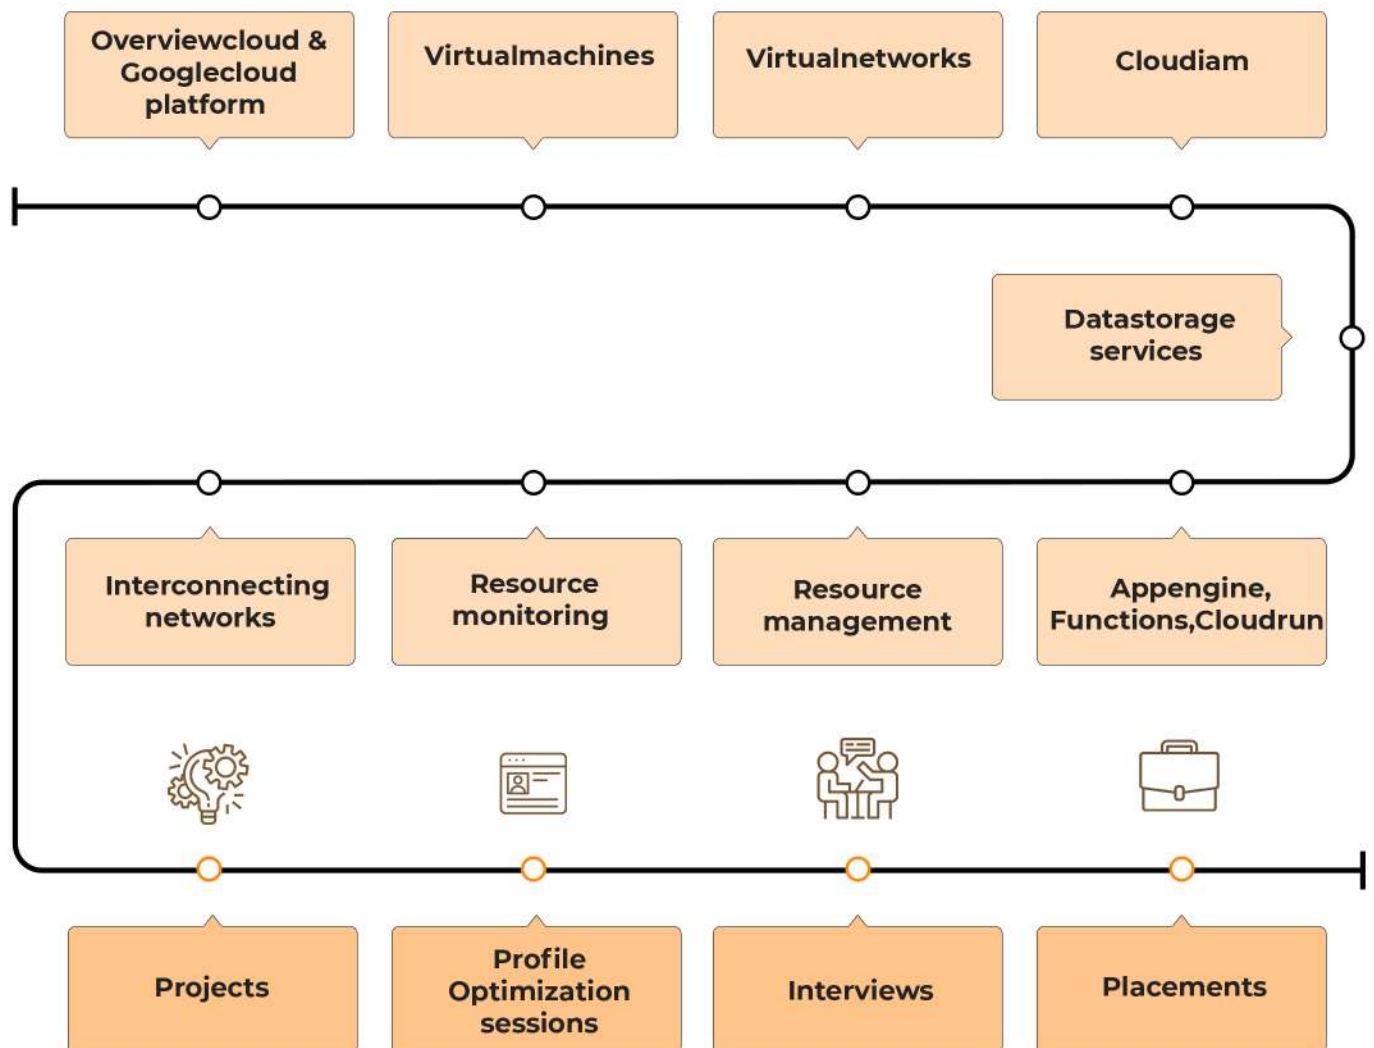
Overviewcloud & Googlecloud platform

Virtualmachines

Virtualnetworks

Cloudiam

Datastorage services

Interconnecting networks

Resource monitoring

Resource management

Appengine, Functions,Cloudrun

Projects

Profile Optimization sessions

Interviews

Placements